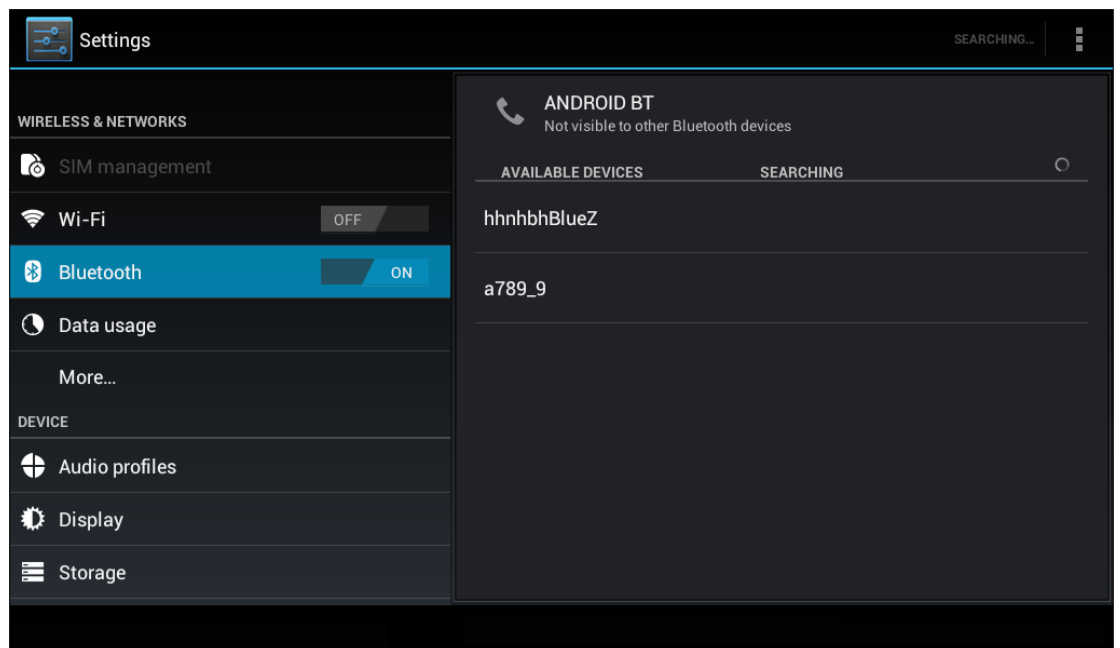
Settings

SEARCHING...

WIRELESS & NETWORKS

SIM management

Wi-Fi OFF

Bluetooth ON

Data usage

More...

DEVICE

Audio profiles

Display

Storage

ANDROID BT
Not visible to other Bluetooth devices

AVAILABLE DEVICES SEARCHING

hhnhbhBlueZ

a789_9